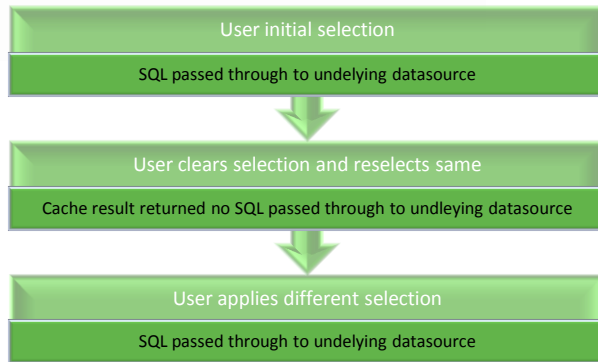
User initial selection

SQL passed through to undelying datasource

User clears selection and reselects same

Cache result returned no SQL passed through to undleying datasource

User applies different selection

SQL passed through to undelying datasource